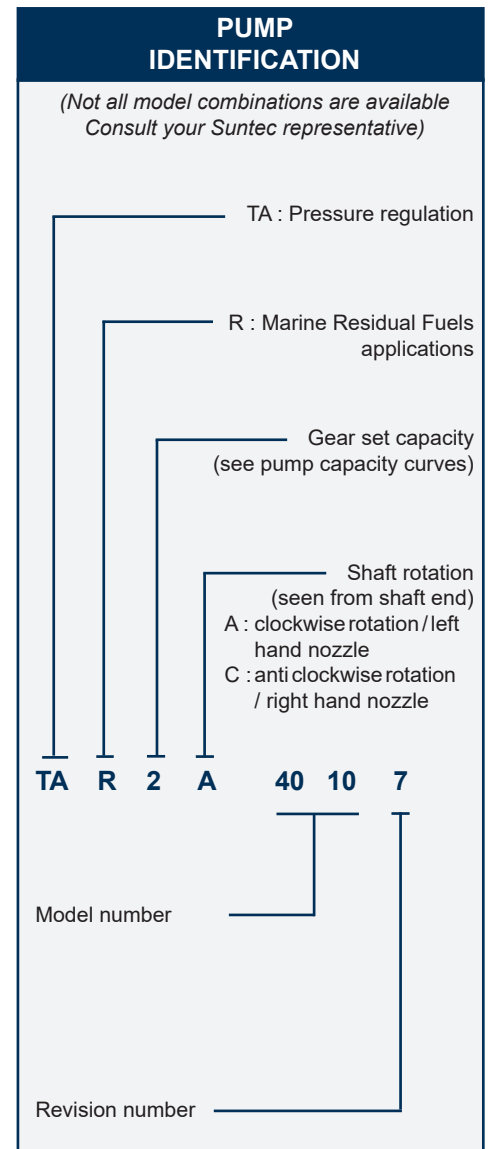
PUMP IDENTIFICATION

(Not all model combinations are available Consult your Suntec representative)

TA : Pressure regulation

R : Marine Residual Fuels applications

Gear set capacity (see pump capacity curves)

Shaft rotation (seen from shaft end)
A : clockwise rotation / left hand nozzle
C : anti clockwise rotation / right hand nozzle

TA R 2 A 40 10 7

Model number

Revision number